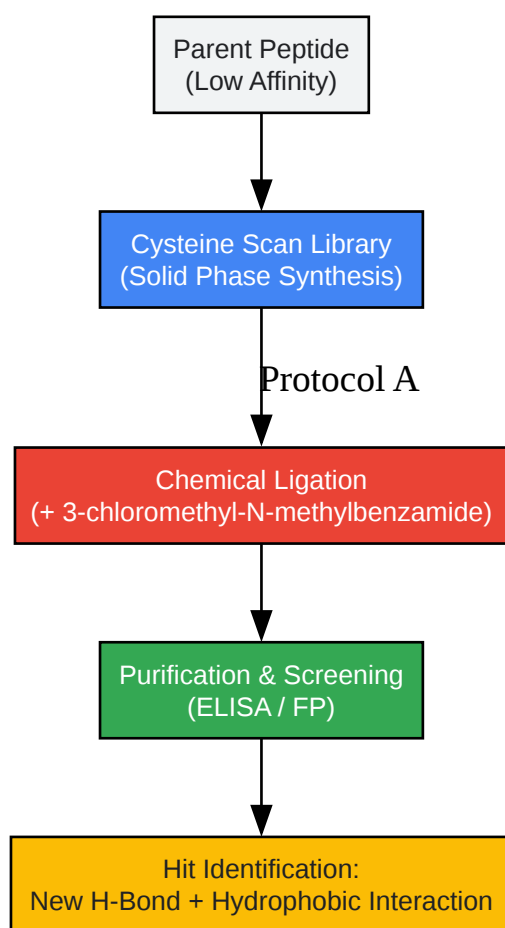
Parent Peptide
(Low Affinity)

Cysteine Scan Library
(Solid Phase Synthesis)

Protocol A

Chemical Ligation
(+ 3-chloromethyl-N-methylbenzamide)

Purification & Screening
(ELISA / FP)

Hit Identification:
New H-Bond + Hydrophobic Interaction